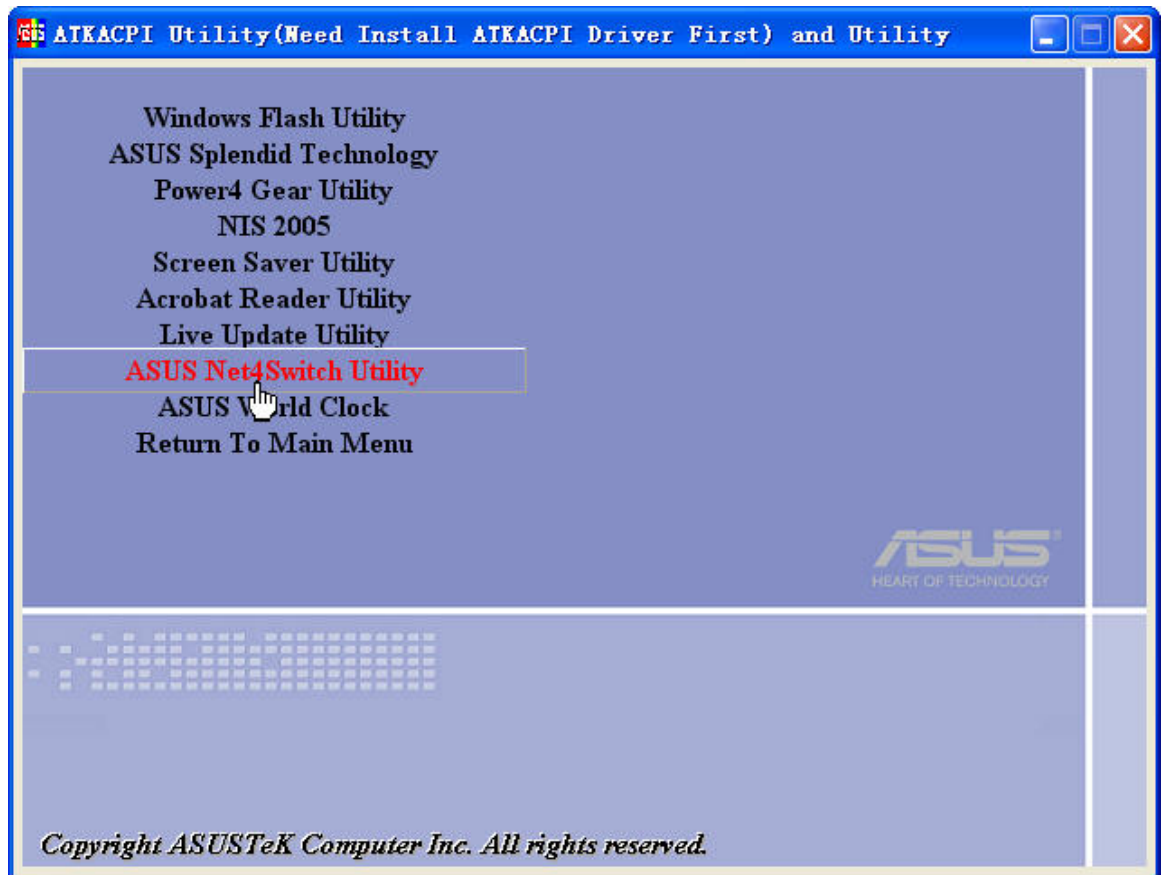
ATKACPI Utility(Need Install ATKACPI Driver First) and Utility

Windows Flash Utility
ASUS Splendid Technology
Power4 Gear Utility
NIS 2005
Screen Saver Utility
Acrobat Reader Utility
Live Update Utility
ASUS Net4Switch Utility
ASUS W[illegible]rld Clock
Return To Main Menu

ASUS
HEART OF TECHNOLOGY

Copyright ASUSTeK Computer Inc. All rights reserved.